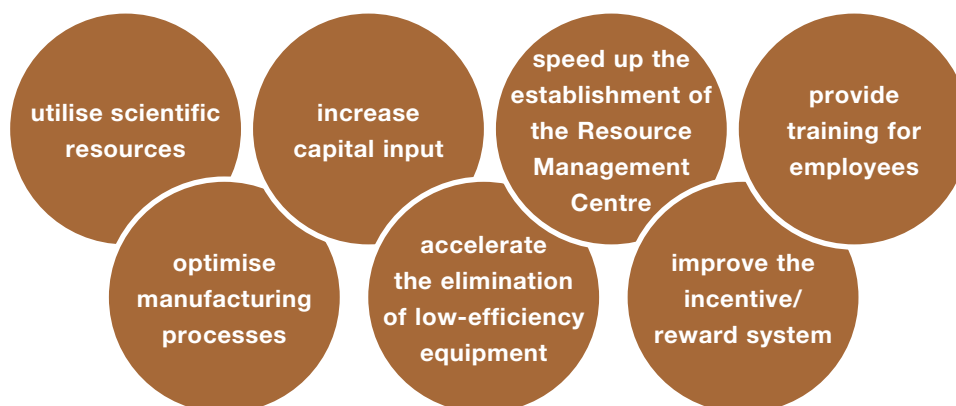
utilise scientific resources

increase capital input

speed up the establishment of the Resource Management Centre

provide training for employees

optimise manufacturing processes

accelerate the elimination of low-efficiency equipment

improve the incentive/ reward system